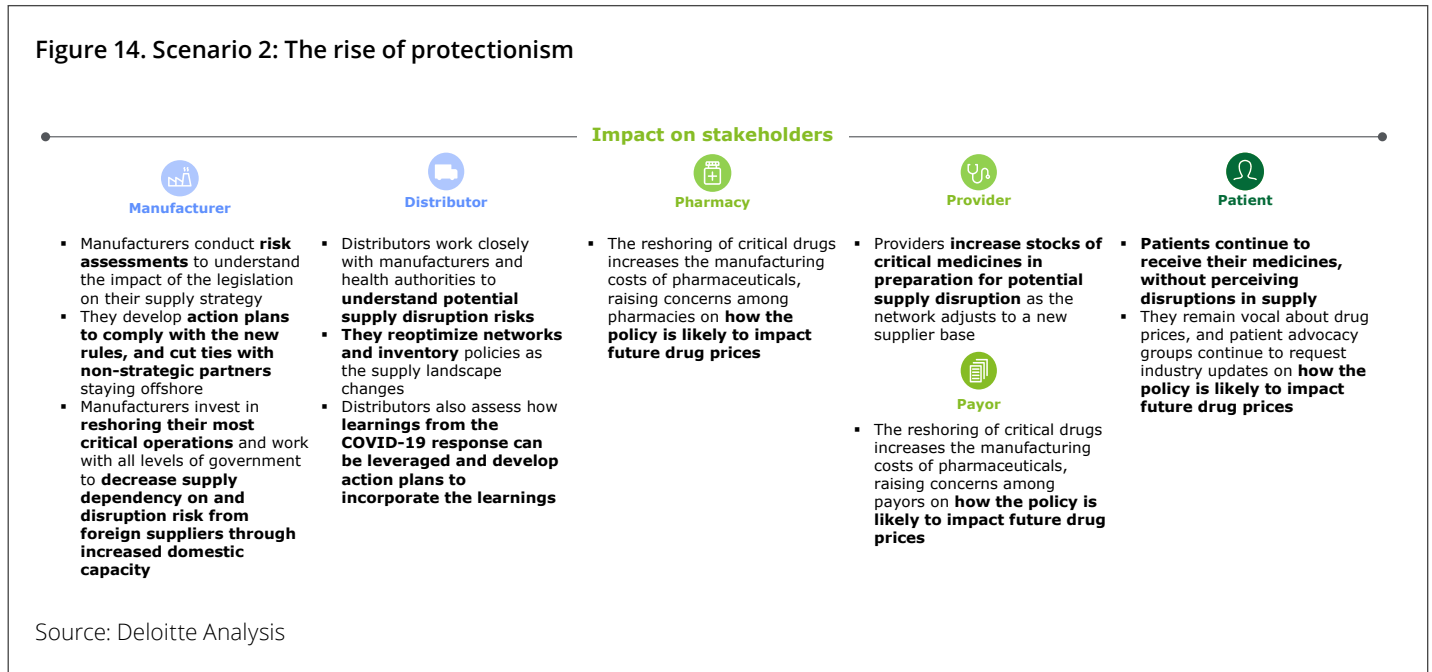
Figure 14. Scenario 2: The rise of protectionism

Impact on stakeholders

Manufacturer

- Manufacturers conduct risk assessments to understand the impact of the legislation on their supply strategy
- They develop action plans to comply with the new rules, and cut ties with non-strategic partners staying offshore
- Manufacturers invest in reshoring their most critical operations and work with all levels of government to decrease supply dependency on and disruption risk from foreign suppliers through increased domestic capacity

Distributor

- Distributors work closely with manufacturers and health authorities to understand potential supply disruption risks
- They reoptimize networks and inventory policies as the supply landscape changes
- Distributors also assess how learnings from the COVID-19 response can be leveraged and develop action plans to incorporate the learnings

Pharmacy

- The reshoring of critical drugs increases the manufacturing costs of pharmaceuticals, raising concerns among pharmacies on how the policy is likely to impact future drug prices

Provider

- Providers increase stocks of critical medicines in preparation for potential supply disruption as the network adjusts to a new supplier base

Payor

- The reshoring of critical drugs increases the manufacturing costs of pharmaceuticals, raising concerns among payors on how the policy is likely to impact future drug prices

Patient

- Patients continue to receive their medicines, without perceiving disruptions in supply
- They remain vocal about drug prices, and patient advocacy groups continue to request industry updates on how the policy is likely to impact future drug prices

Source: Deloitte Analysis